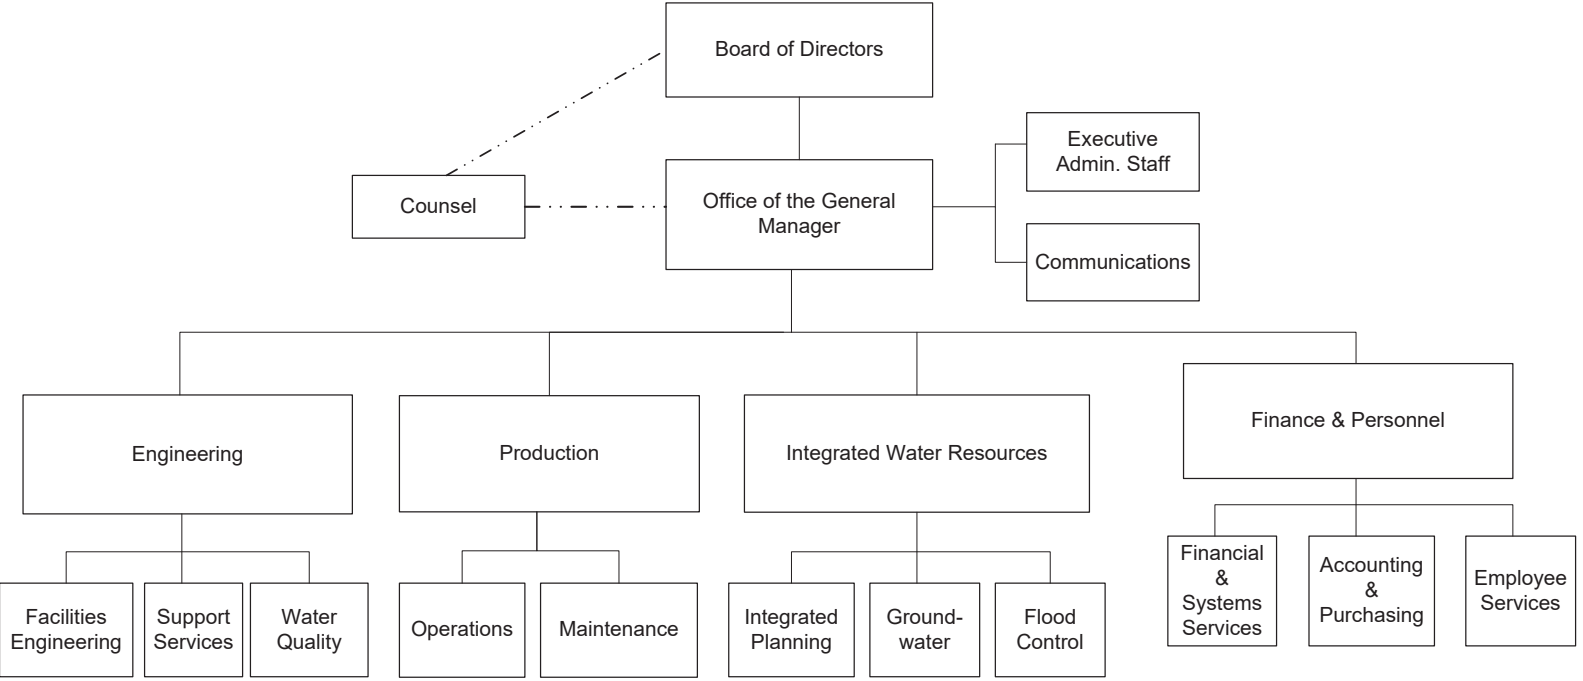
Board of Directors

Counsel

Office of the General Manager

Executive Admin. Staff

Communications

Engineering

Production

Integrated Water Resources

Finance & Personnel

Facilities Engineering

Support Services

Water Quality

Operations

Maintenance

Integrated Planning

Ground-water

Flood Control

Financial & Systems Services

Accounting & Purchasing

Employee Services